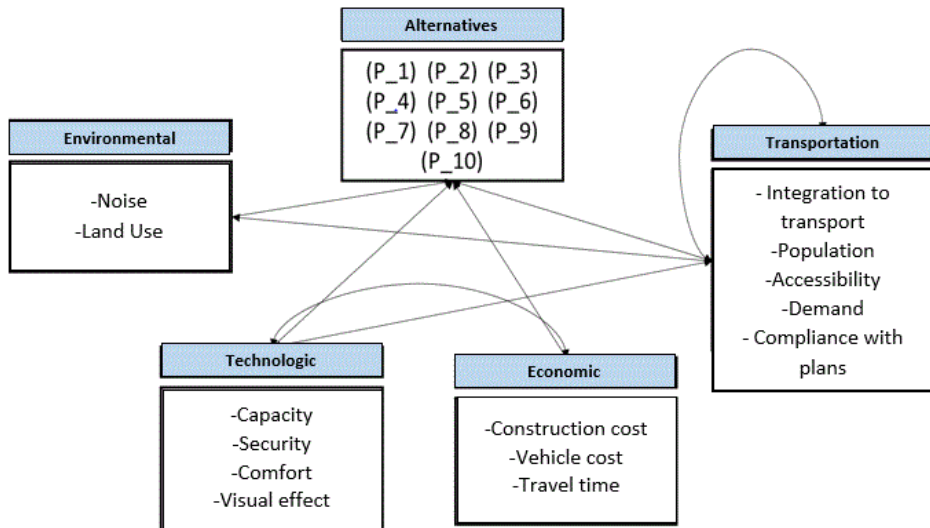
Alternatives

(P_1) (P_2) (P_3)
(P_4) (P_5) (P_6)
(P_7) (P_8) (P_9)
(P_10)

Environmental

-Noise
-Land Use

Transportation

- Integration to transport
-Population
-Accessibility
-Demand
- Compliance with plans

Technologic

-Capacity
-Security
-Comfort
-Visual effect

Economic

-Construction cost
-Vehicle cost
-Travel time